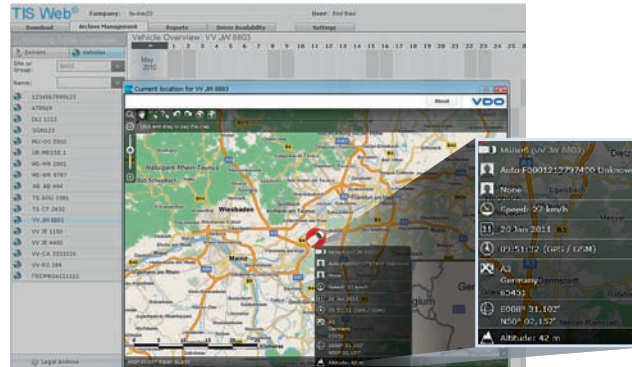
TIS Web®

Company: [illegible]

User: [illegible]

Download

Archive Management

Reports

Driver Availability

Settings

Drivers

Vehicles

Site or Group:

Name:

Vehicle Overview: VV JW 8803

May 2010

1 2 3 4 5 6 7 8 9 10 11 12 13 14 15 16 17 18 19 20 21 22 23 24 25

1234567890123

478569

DLI 1112

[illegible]

MG-OO 5502

OR-MEISE 1

WS-WR 2901

WS-WR 9787

AB AB 494

TS-KOU 2301

TS CT 2632

VV JW 8803

VV JE 1150

VV JE 4400

VV-CA 222222

VV-RS 104

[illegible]

Legal Archive

Current location for VV JW 8803

About

VDO

Naturpark Rhein-Taunus

Wiesbaden

Mainz

Auto F0001212797400 Daknow

None

Speed: 27 km/h

20 Jan 2011

09:51:02 (GPS / GSM)

A3

Germany

Darmstadt

65451

E008° 31,102'

N50° 02,137'

Altitude: 42 m